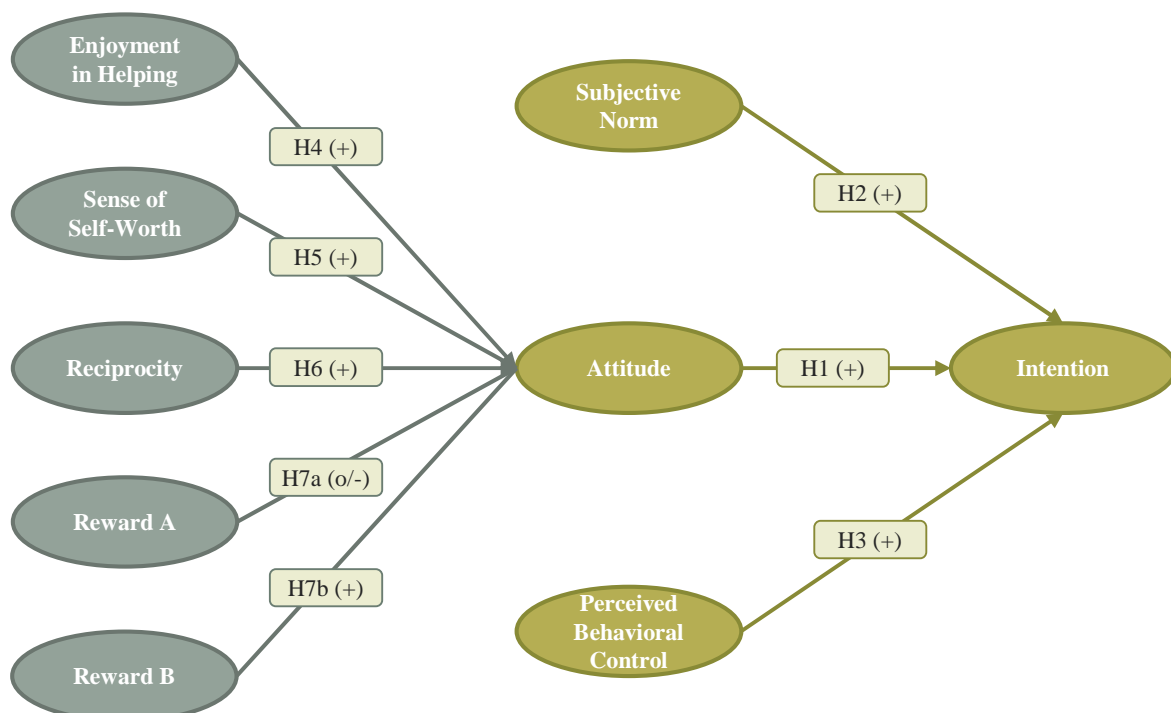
Enjoyment in Helping

H4 (+)

Sense of Self-Worth

H5 (+)

Reciprocity

H6 (+)

H7a (o/-)

Reward A

H7b (+)

Reward B

Subjective Norm

H2 (+)

Attitude

H1 (+)

Intention

H3 (+)

Perceived Behavioral Control